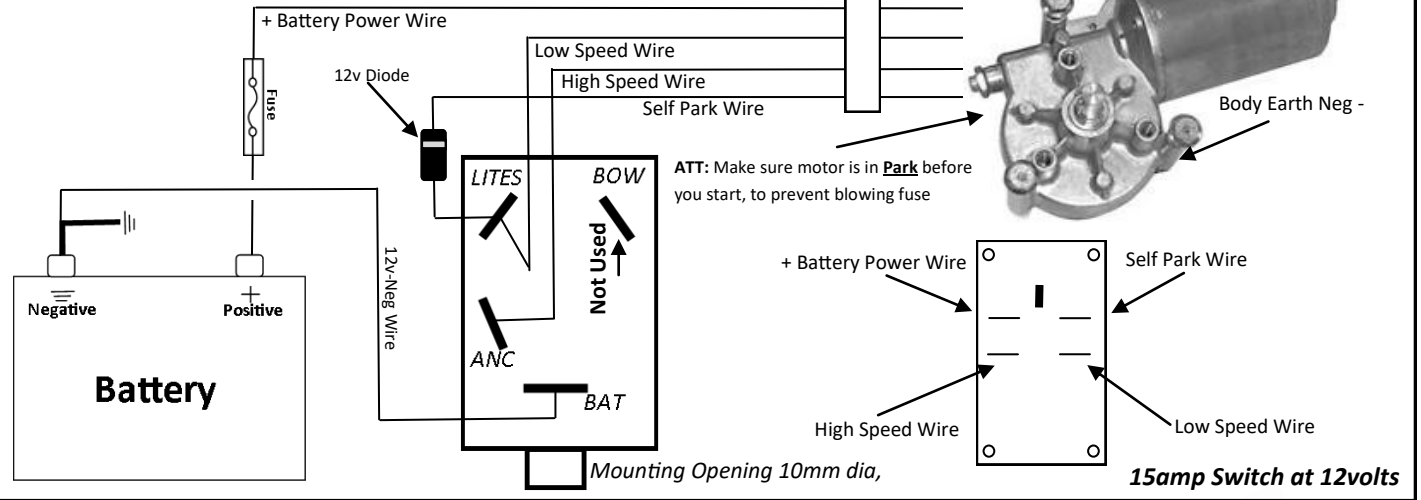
+ Battery Power Wire

Low Speed Wire

High Speed Wire

Self Park Wire

12v Diode

Fuse

Body Earth Neg -

ATT: Make sure motor is in Park before you start, to prevent blowing fuse

LITES

BOW

Not Used

12v-Neg Wire

Negative

Positive

Battery

ANC

BAT

+ Battery Power Wire

Self Park Wire

High Speed Wire

Low Speed Wire

Mounting Opening 10mm dia,

15amp Switch at 12volts